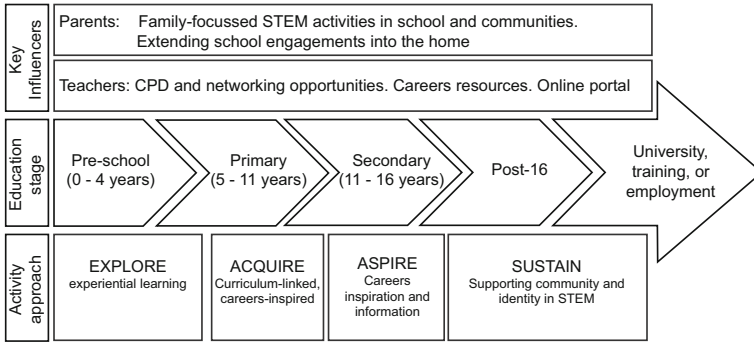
Key Influencers

Parents: Family-focussed STEM activities in school and communities. Extending school engagements into the home

Teachers: CPD and networking opportunities. Careers resources. Online portal

Education stage

Pre-school (0 - 4 years)

Primary (5 - 11 years)

Secondary (11 - 16 years)

Post-16

University, training, or employment

Activity approach

EXPLORE
experiential learning

ACQUIRE
Curriculum-linked, careers-inspired

ASPIRE
Careers inspiration and information

SUSTAIN
Supporting community and identity in STEM